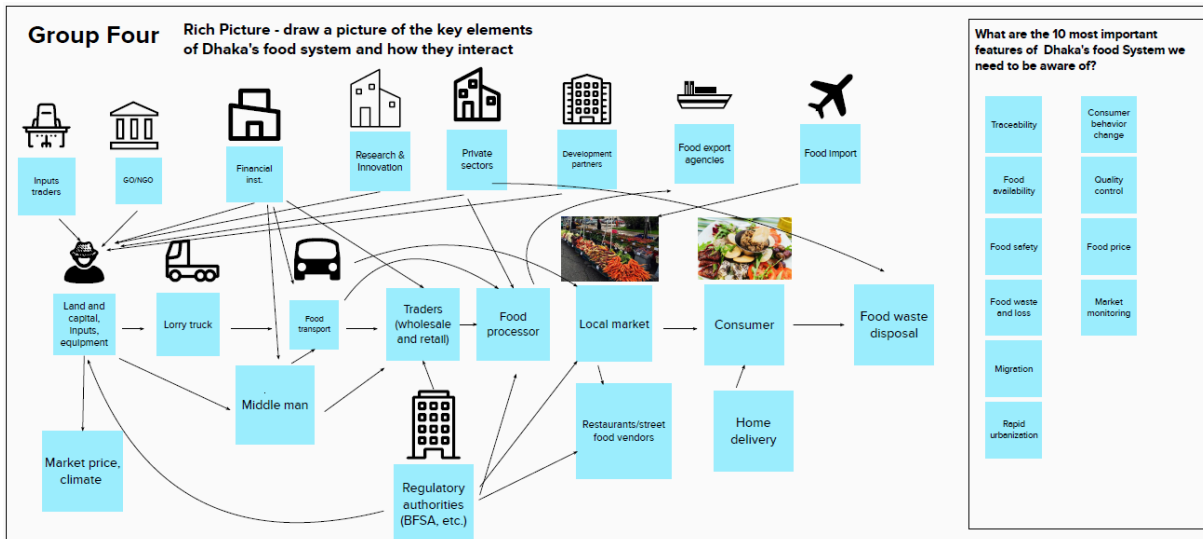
Group Four

Rich Picture - draw a picture of the key elements of Dhaka's food system and how they interact

Inputs traders

GO/NGO

Financial inst.

Research & Innovation

Private sectors

Development partners

Food export agencies

Food import

Land and capital, inputs, equipment

Lorry truck

Food transport

Traders (wholesale and retail)

Food processor

Local market

Consumer

Food waste disposal

Middle man

Restaurants/street food vendors

Home delivery

Market price, climate

Regulatory authorities (BFSA, etc.)

What are the 10 most important features of Dhaka's food System we need to be aware of?

Traceability

Consumer behavior change

Food availability

Quality control

Food safety

Food price

Food waste and loss

Market monitoring

Migration

Rapid urbenization